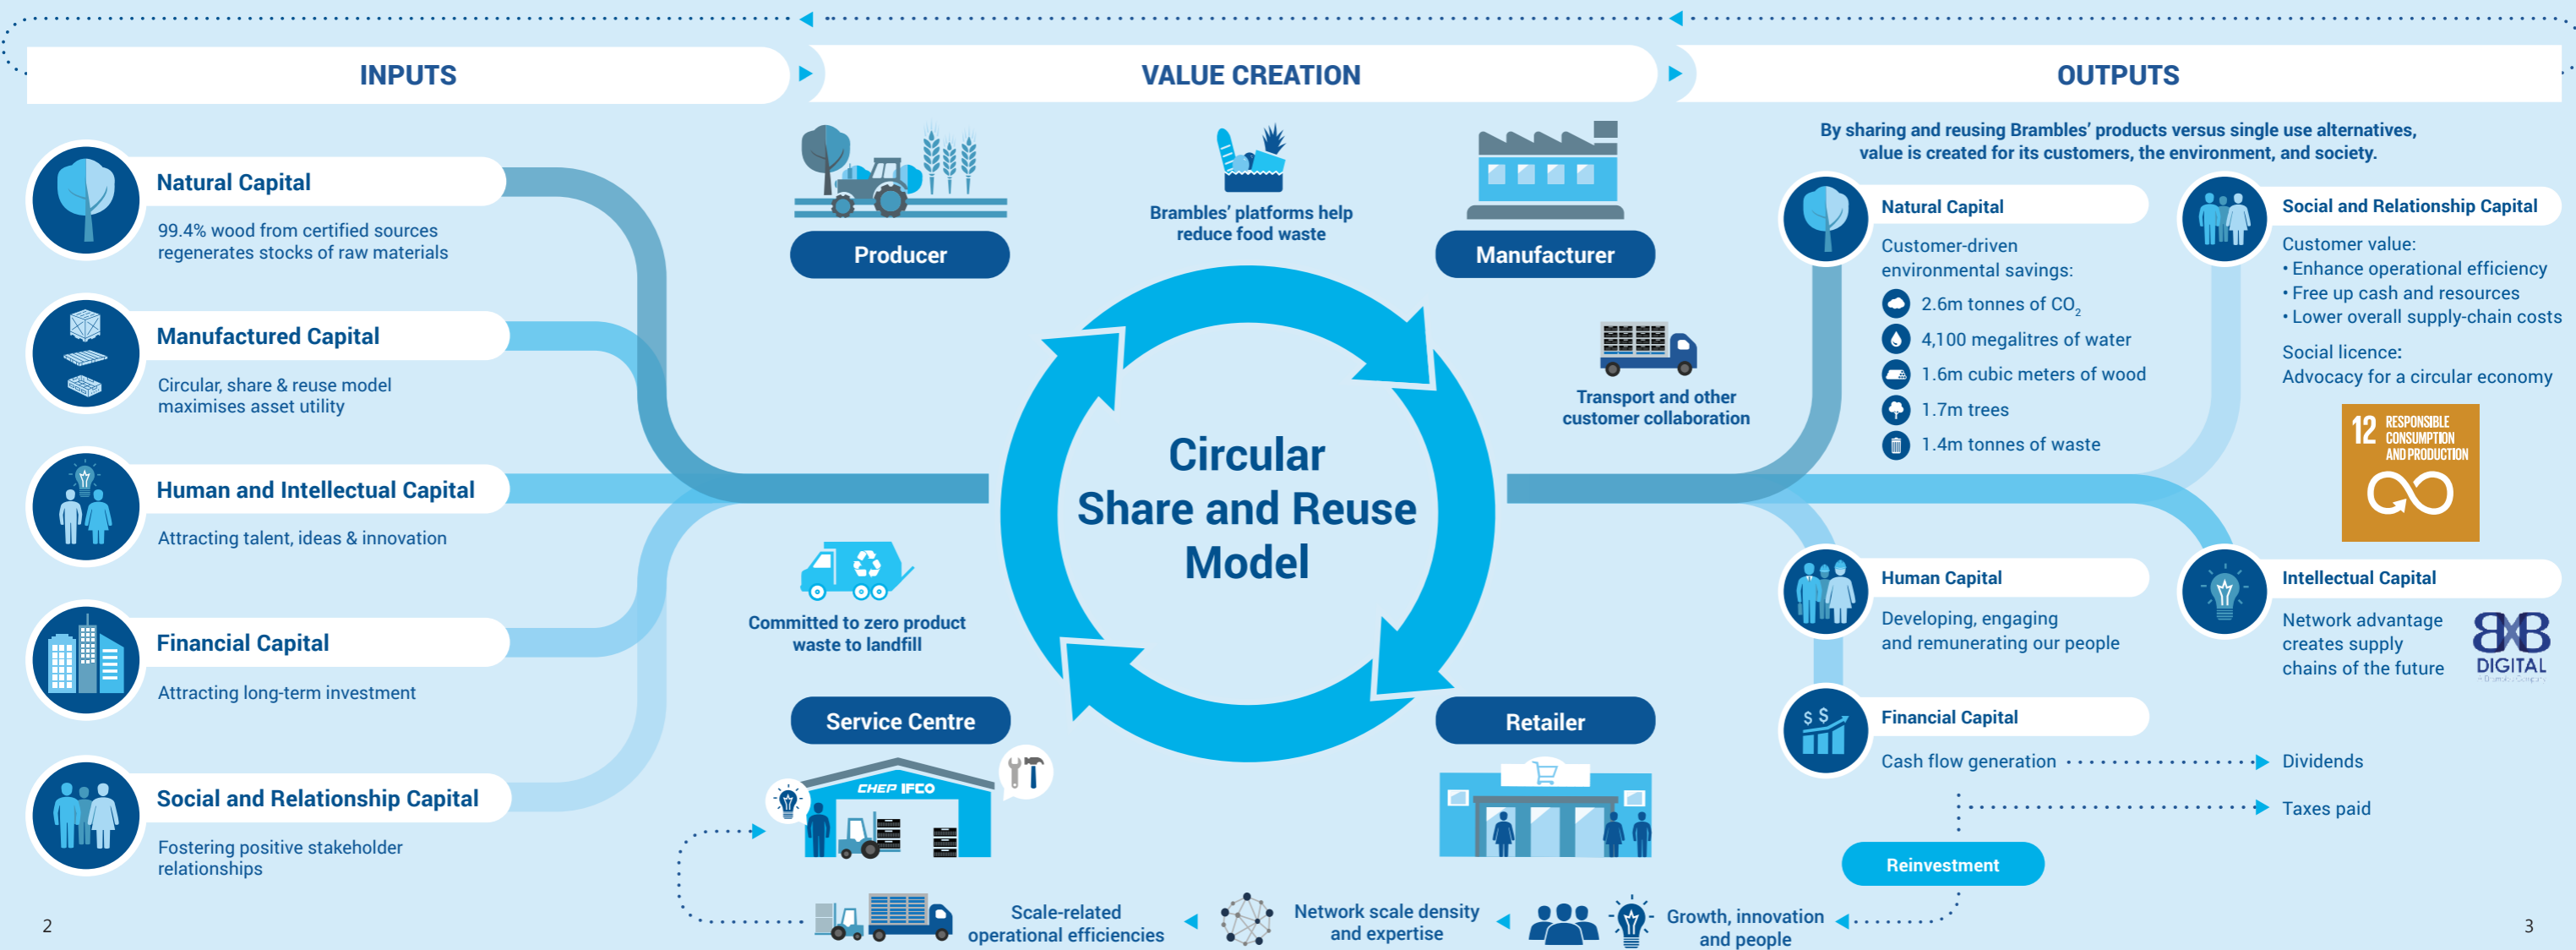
INPUTS

VALUE CREATION

OUTPUTS

Natural Capital

99.4% wood from certified sources regenerates stocks of raw materials

Manufactured Capital

Circular, share & reuse model maximises asset utility

Human and Intellectual Capital

Attracting talent, ideas & innovation

Financial Capital

Attracting long-term investment

Social and Relationship Capital

Fostering positive stakeholder relationships

Producer

Brambles' platforms help reduce food waste

Manufacturer

Transport and other customer collaboration

Circular Share and Reuse Model

Committed to zero product waste to landfill

Service Centre

CHEP IFCO

Retailer

Scale-related operational efficiencies

Network scale density and expertise

Growth, innovation and people

By sharing and reusing Brambles' products versus single use alternatives, value is created for its customers, the environment, and society.

Natural Capital

Customer-driven environmental savings:

2.6m tonnes of $CO_2$

4,100 megalitres of water

1.6m cubic meters of wood

1.7m trees

1.4m tonnes of waste

Social and Relationship Capital

Customer value:
• Enhance operational efficiency
• Free up cash and resources
• Lower overall supply-chain costs

Social licence:
Advocacy for a circular economy

12 RESPONSIBLE CONSUMPTION AND PRODUCTION

Human Capital

Developing, engaging and remunerating our people

Intellectual Capital

Network advantage creates supply chains of the future

BXB DIGITAL

Financial Capital

Cash flow generation

Dividends

Taxes paid

Reinvestment

2

3